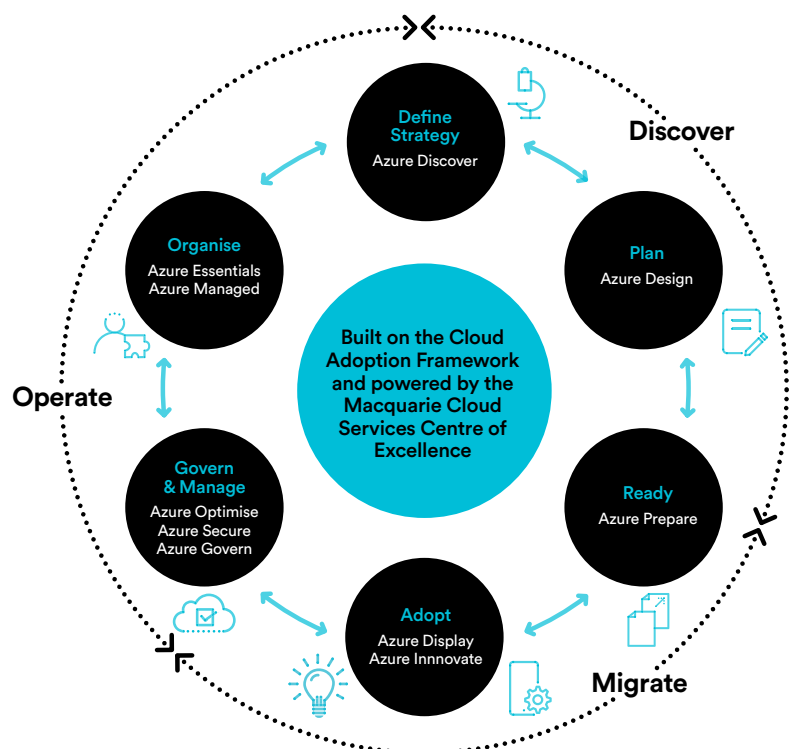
Discover

Define Strategy
Azure Discover

Plan
Azure Design

Ready
Azure Prepare

Adopt
Azure Display
Azure Innnovate

Govern & Manage
Azure Optimise
Azure Secure
Azure Govern

Organise
Azure Essentials
Azure Managed

Built on the Cloud Adoption Framework and powered by the Macquarie Cloud Services Centre of Excellence

Operate

Migrate